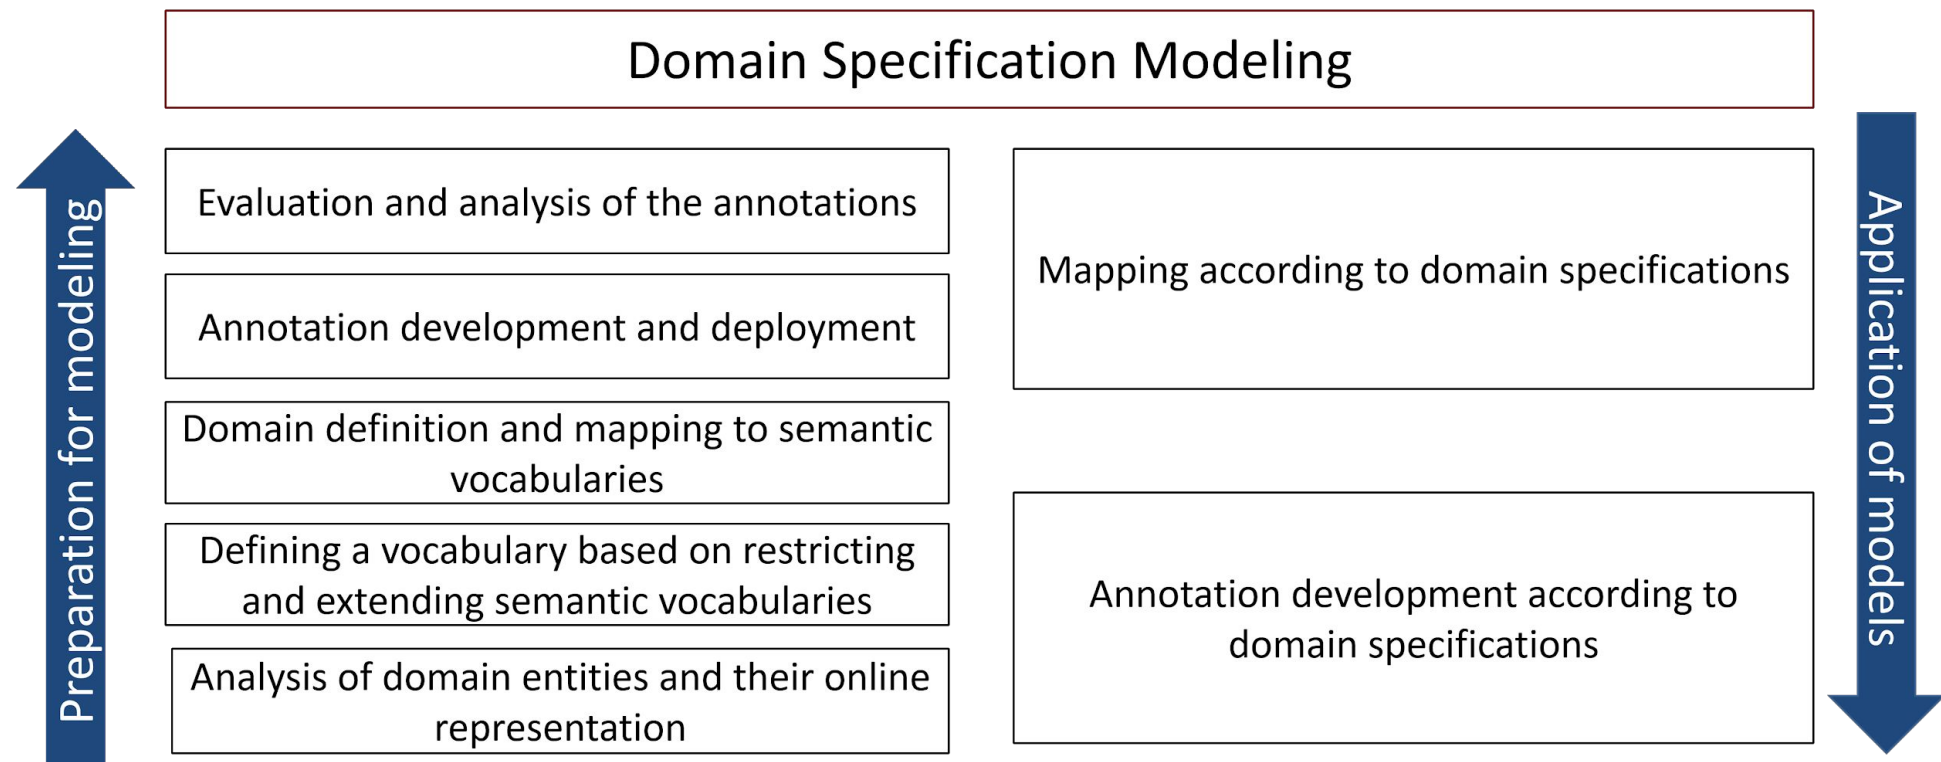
Domain Specification Modeling

Preparation for modeling

Evaluation and analysis of the annotations

Annotation development and deployment

Domain definition and mapping to semantic vocabularies

Defining a vocabulary based on restricting and extending semantic vocabularies

Analysis of domain entities and their online representation

Mapping according to domain specifications

Annotation development according to domain specifications

Application of models